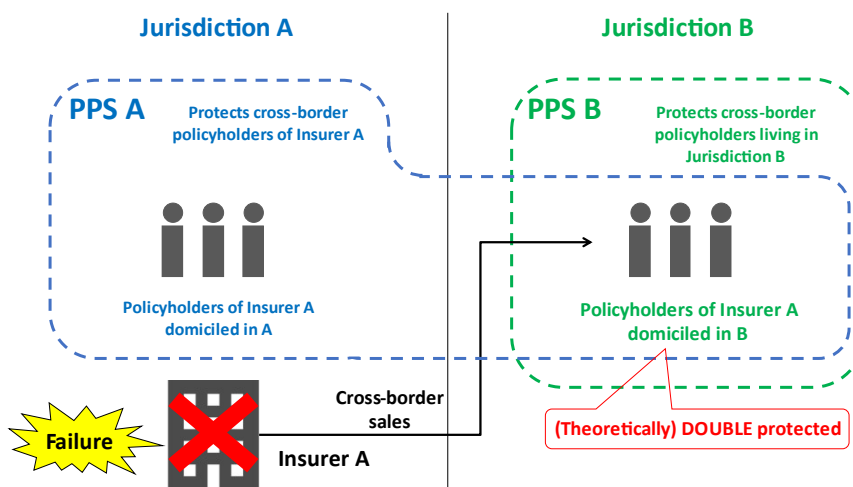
Jurisdiction A

Jurisdiction B

PPS A

Protects cross-border policyholders of Insurer A

PPS B

Protects cross-border policyholders living in Jurisdiction B

Policyholders of Insurer A domiciled in A

Policyholders of Insurer A domiciled in B

Failure

Cross-border sales

Insurer A

(Theoretically) DOUBLE protected